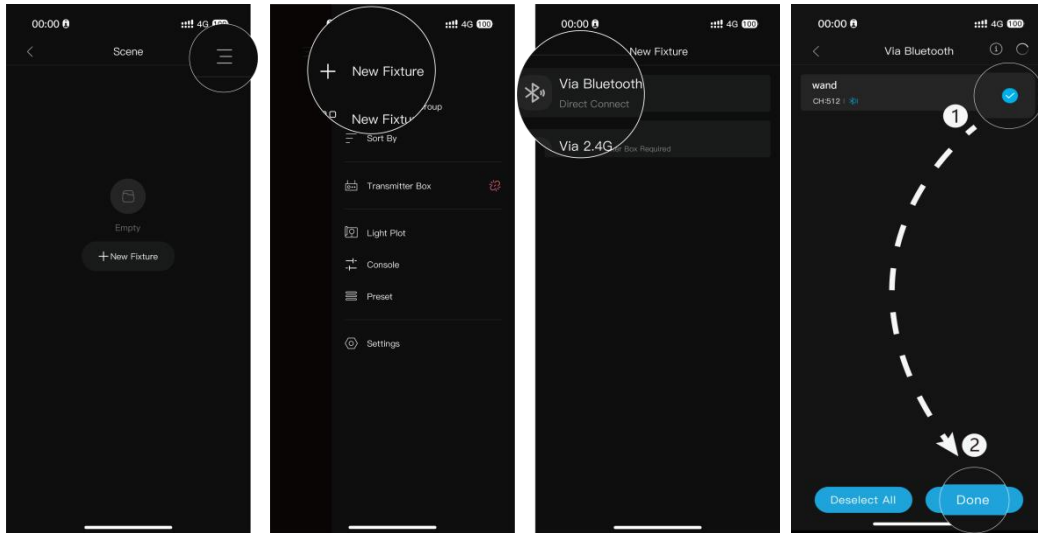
00:00 4G 100

Scene

Empty

+ New Fixture

4G 100

+ New Fixture

New Fixture Group

Sort By

Transmitter Box

Light Plot

Console

Preset

Settings

00:00 4G 100

New Fixture

Via Bluetooth

Direct Connect

Via 2.4G

Transmitter Box Required

00:00 4G 100

Via Bluetooth

wand

CH:512

1

2

Deselect All

Done